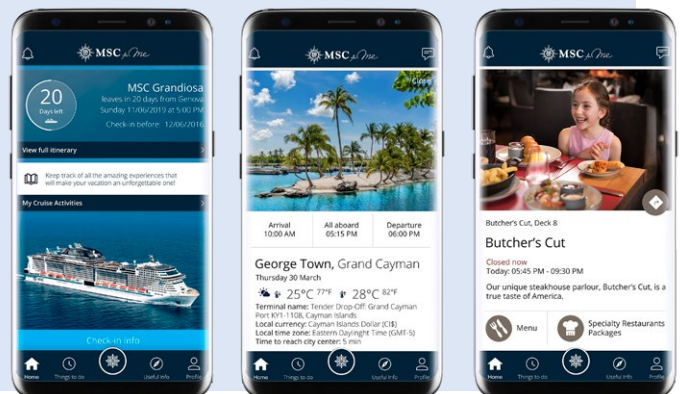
MSC for Me

20
Days left

MSC Grandiosa
leaves in 20 days from Genova
Sunday 11/06/2019 at 5:00
Check in before: 12/06/2016

View full itinerary

Keep track of all the amazing experiences that will make your vacation an unforgettable one!

My Cruise Activities

Check-in info

Home Things to do Useful info Profile

MSC for Me

Close

| Arrival 10:00 AM | All aboard 05:15 PM | Departure 06:00 PM |
|---|---|---|

George Town, Grand Cayman
Thursday 30 March

25°C 77°F 28°C 82°F

Terminal name: Tender Drop-Off: Grand Cayman Port KY1-1108, Cayman Islands
Local currency: Cayman Islands Dollar (CI$)
Local time zone: Eastern Daylight Time (GMT-5)
Time to reach city center: 5 min

Home Things to do Useful info Profile

MSC for Me

Butcher's Cut, Deck 8

Butcher's Cut

Closed now
Today: 05:45 PM - 09:30 PM

Our unique steakhouse parlour, Butcher's Cut, is a true taste of America.

Menu

Specialty Restaurants Packages

Home Things to do Useful info Profile